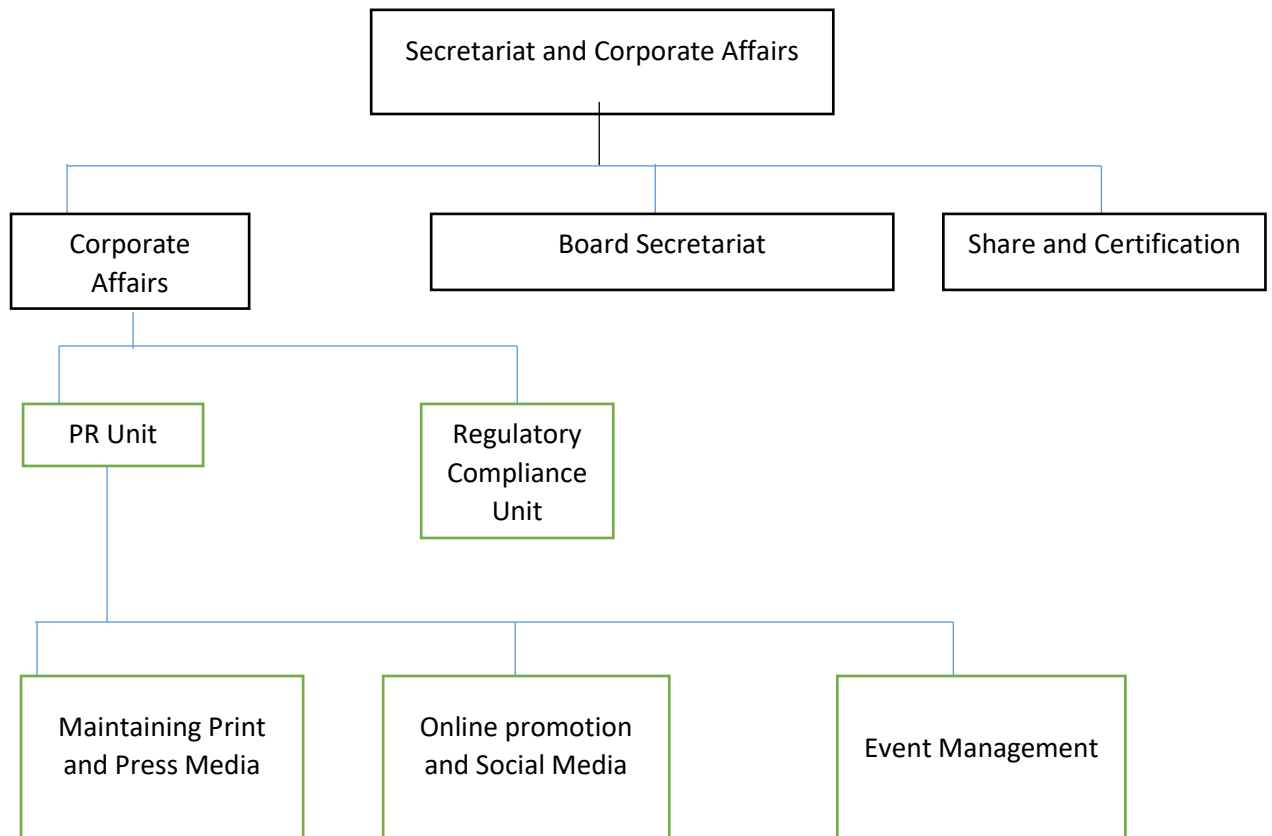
Secretariat and Corporate Affairs

Corporate Affairs

Board Secretariat

Share and Certification

PR Unit

Regulatory Compliance Unit

Maintaining Print and Press Media

Online promotion and Social Media

Event Management